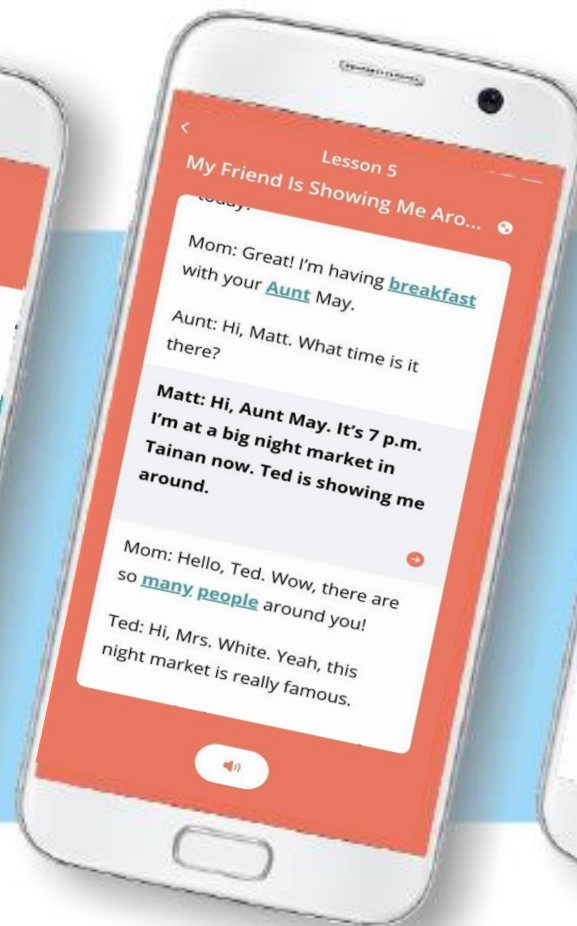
<

Lesson 5

My Friend Is Showing Me Aro...

today.

Mom: Great! I'm having breakfast with your Aunt May.

Aunt: Hi, Matt. What time is it there?

Matt: Hi, Aunt May. It's 7 p.m. I'm at a big night market in Tainan now. Ted is showing me around.

Mom: Hello, Ted. Wow, there are so many people around you!

Ted: Hi, Mrs. White. Yeah, this night market is really famous.